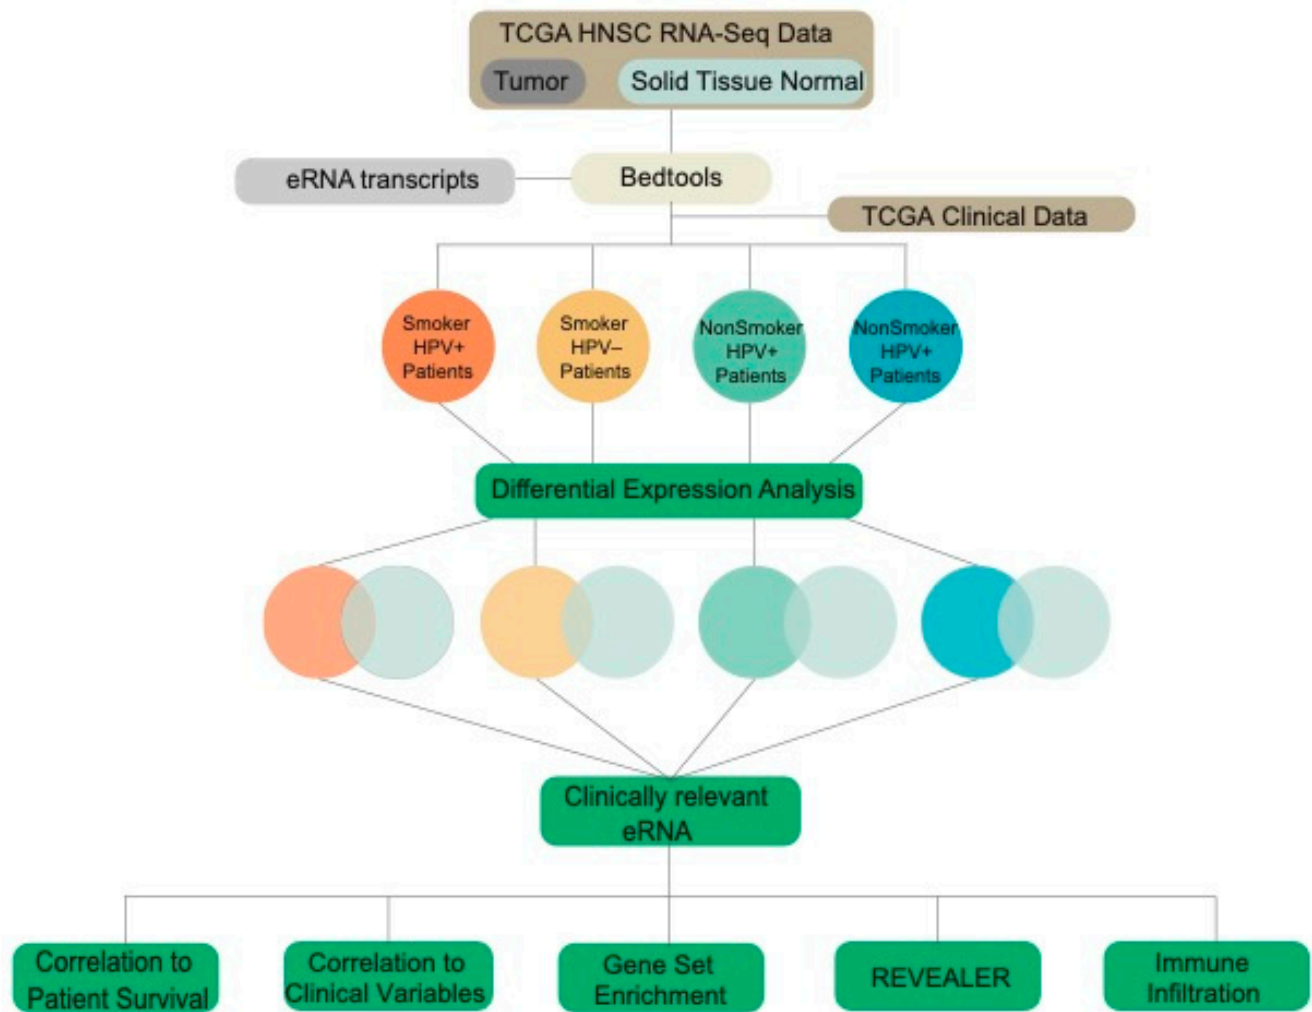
TCGA HNSC RNA-Seq Data
Tumor
Solid Tissue Normal

eRNA transcripts
Bedtools
TCGA Clinical Data

Smoker HPV+ Patients
Smoker HPV– Patients
NonSmoker HPV+ Patients
NonSmoker HPV+ Patients

Differential Expression Analysis

Clinically relevant eRNA

Correlation to Patient Survival
Correlation to Clinical Variables
Gene Set Enrichment
REVEALER
Immune Infiltration